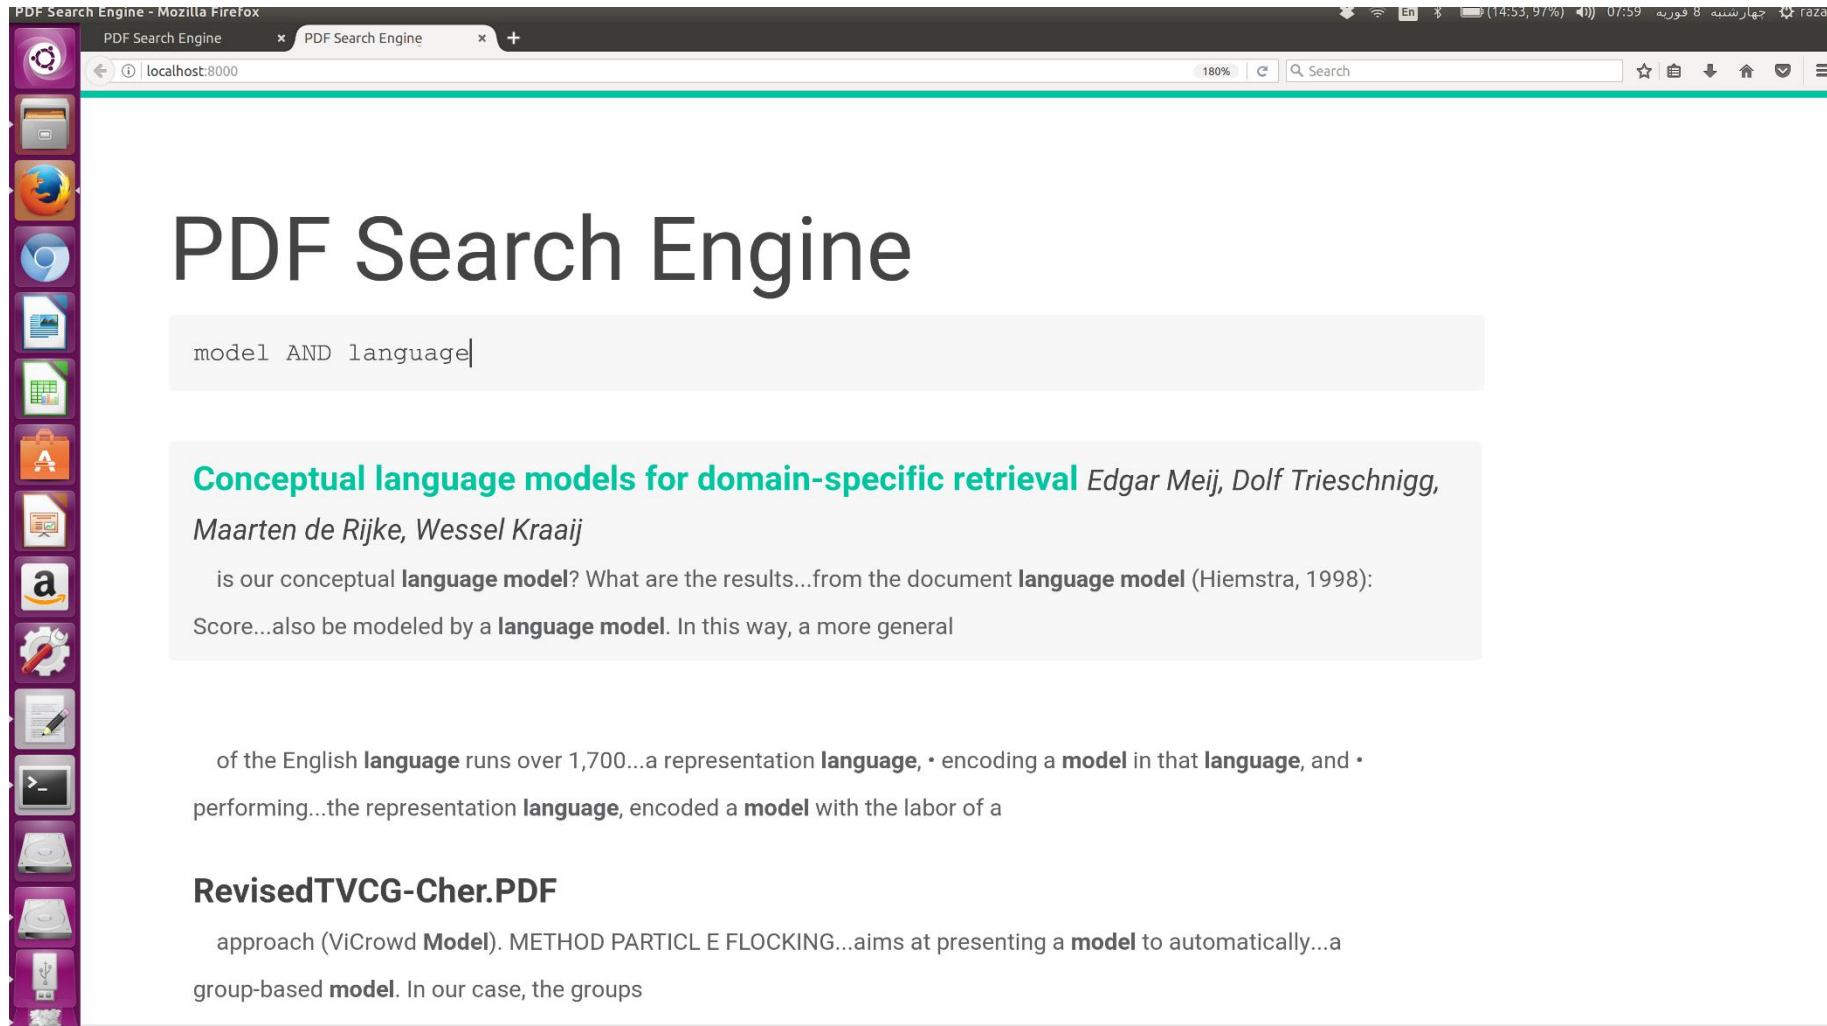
PDF Search Engine - Mozilla Firefox

En (14:53, 97%) 07:59 جهارشنبه 8 فوريه raza

PDF Search Engine ×
PDF Search Engine ×
+

localhost:8000
180%
Search

PDF Search Engine

model AND language

Conceptual language models for domain-specific retrieval Edgar Meij, Dolf Trieschnigg, Maarten de Rijke, Wessel Kraaij

is our conceptual **language model**? What are the results...from the document **language model** (Hiemstra, 1998): Score...also be modeled by a **language model**. In this way, a more general

of the English **language** runs over 1,700...a representation **language**, • encoding a **model** in that **language**, and • performing...the representation **language**, encoded a **model** with the labor of a

RevisedTVCG-Cher.PDF

approach (ViCrowd **Model**). METHOD PARTICL E FLOCKING...aims at presenting a **model** to automatically...a group-based **model**. In our case, the groups